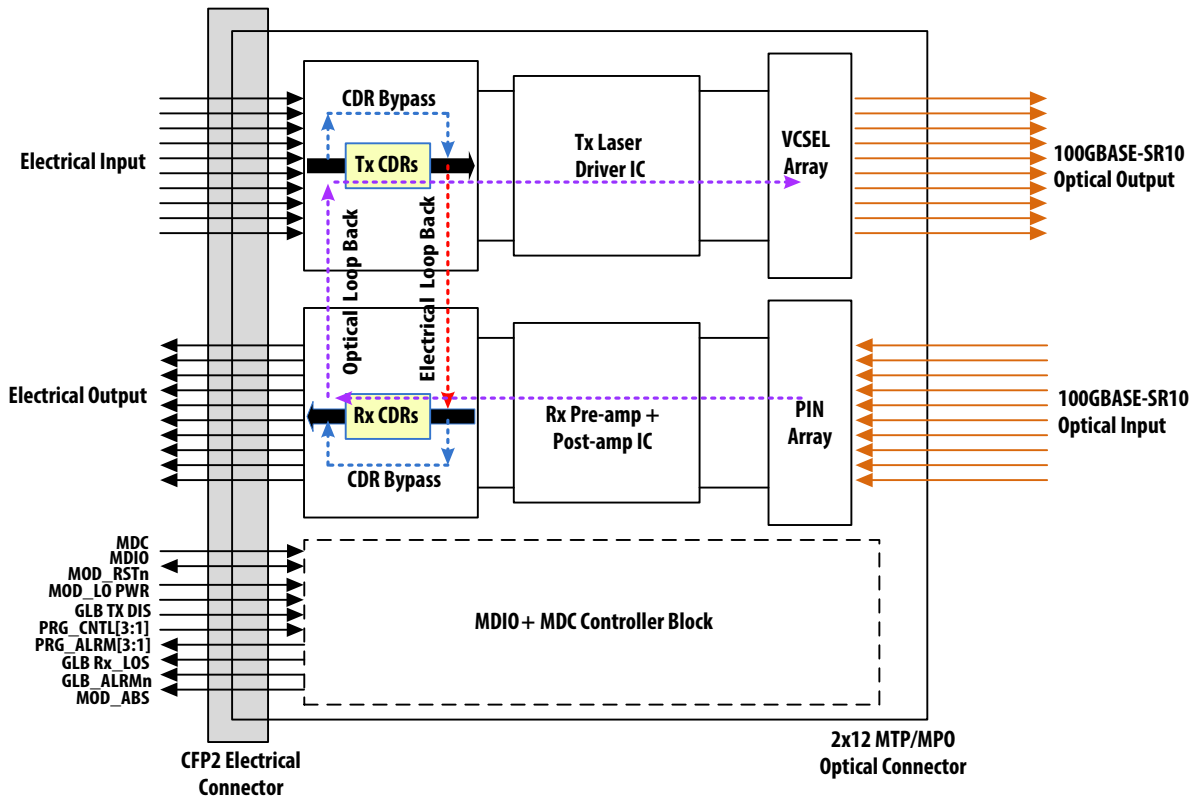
CDR Bypass

Electrical Input

Tx CDRs

Tx Laser Driver IC

VCSEL Array

100GBASE-SR10 Optical Output

Optical Loop Back

Electrical Loop Back

Electrical Output

Rx CDRs

Rx Pre-amp + Post-amp IC

PIN Array

100GBASE-SR10 Optical Input

CDR Bypass

MDC
MDIO
MOD_RSTn
MOD_LO PWR
GLB TX DIS
PRG_CNTL[3:1]
PRG_ALRM[3:1]
GLB Rx_LOS
GLB_ALRMn
MOD_ABS

MDIO + MDC Controller Block

CFP2 Electrical Connector

2x12 MTP/MPO Optical Connector